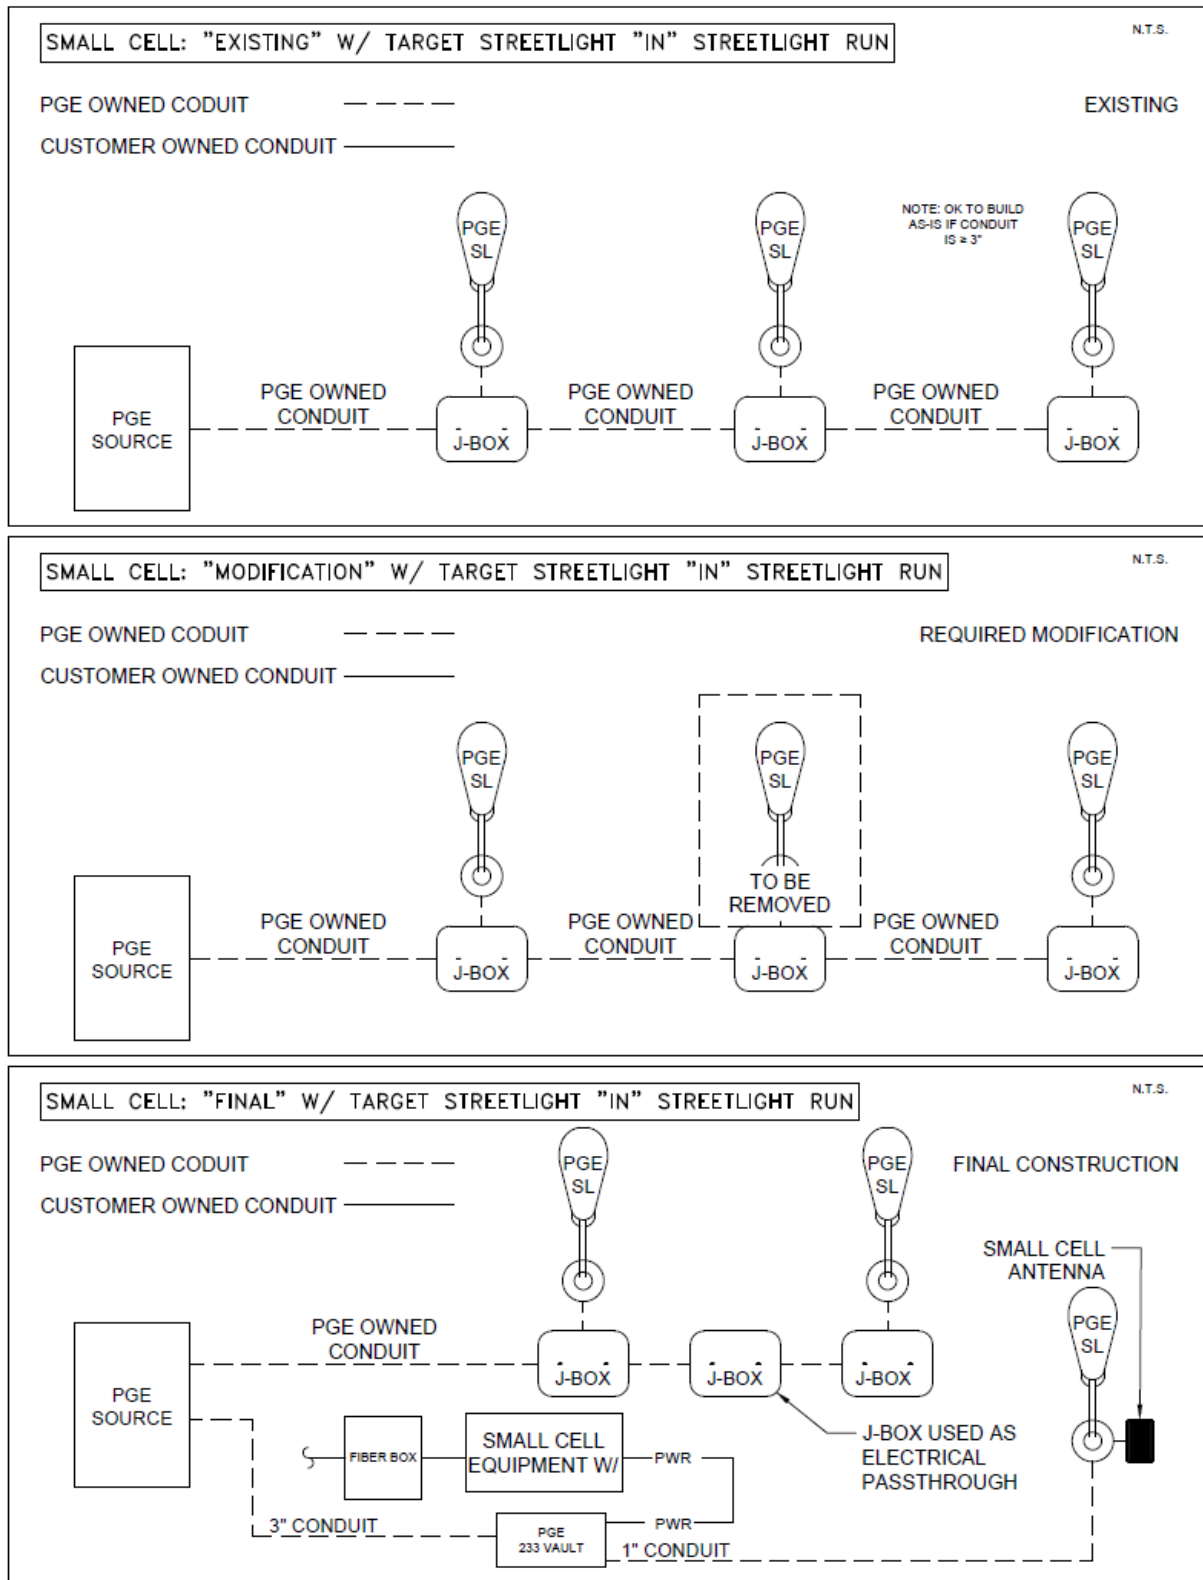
SMALL CELL: "EXISTING" W/ TARGET STREETLIGHT "IN" STREETLIGHT RUN

N.T.S.

PGE OWNED CODUIT

CUSTOMER OWNED CONDUIT

EXISTING

NOTE: OK TO BUILD AS-IS IF CONDUIT IS ≥ 3"

PGE SL

PGE SL

PGE SL

PGE SOURCE

PGE OWNED CONDUIT

J-BOX

PGE OWNED CONDUIT

J-BOX

PGE OWNED CONDUIT

J-BOX

SMALL CELL: "MODIFICATION" W/ TARGET STREETLIGHT "IN" STREETLIGHT RUN

N.T.S.

PGE OWNED CODUIT

CUSTOMER OWNED CONDUIT

REQUIRED MODIFICATION

PGE SL

PGE SL

PGE SL

TO BE REMOVED

PGE SOURCE

PGE OWNED CONDUIT

J-BOX

PGE OWNED CONDUIT

J-BOX

PGE OWNED CONDUIT

J-BOX

SMALL CELL: "FINAL" W/ TARGET STREETLIGHT "IN" STREETLIGHT RUN

N.T.S.

PGE OWNED CODUIT

CUSTOMER OWNED CONDUIT

PGE SL

PGE SL

FINAL CONSTRUCTION

SMALL CELL ANTENNA

PGE SL

PGE SOURCE

PGE OWNED CONDUIT

J-BOX

J-BOX

J-BOX

J-BOX USED AS ELECTRICAL PASSTHROUGH

FIBER BOX

SMALL CELL EQUIPMENT W/

PWR

PWR

3" CONDUIT

PGE 233 VAULT

1" CONDUIT